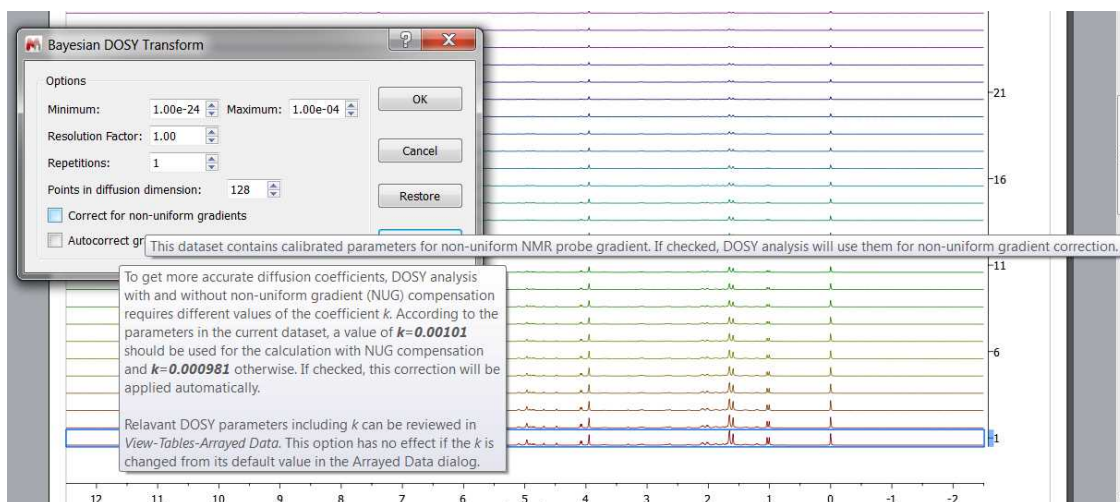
Bayesian DOSY Transform

Options

Minimum: 1.00e-24 Maximum: 1.00e-04

Resolution Factor: 1.00

Repetitions: 1

Points in diffusion dimension: 128

Correct for non-uniform gradients

Autocorrect gr

OK

Cancel

Restore

This dataset contains calibrated parameters for non-uniform NMR probe gradient. If checked, DOSY analysis will use them for non-uniform gradient correction.

To get more accurate diffusion coefficients, DOSY analysis with and without non-uniform gradient (NUG) compensation requires different values of the coefficient *k*. According to the parameters in the current dataset, a value of ***k*=0.00101** should be used for the calculation with NUG compensation and ***k*=0.000981** otherwise. If checked, this correction will be applied automatically.

Relavant DOSY parameters including *k* can be reviewed in *View-Tables-Arrayed Data*. This option has no effect if the *k* is changed from its default value in the Arrayed Data dialog.

21

16

11

6

1

12 11 10 9 8 7 6 5 4 3 2 1 0 -1 -2